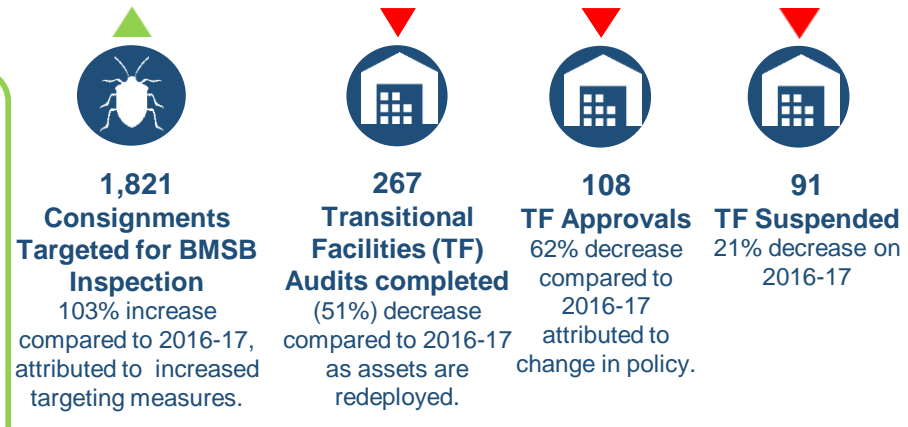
1,821
Consignments Targeted for BMSB Inspection
103% increase compared to 2016-17, attributed to increased targeting measures.

267
Transitional Facilities (TF) Audits completed
(51%) decrease compared to 2016-17 as assets are redeployed.

108
TF Approvals
62% decrease compared to 2016-17 attributed to change in policy.

91
TF Suspended
21% decrease on 2016-17